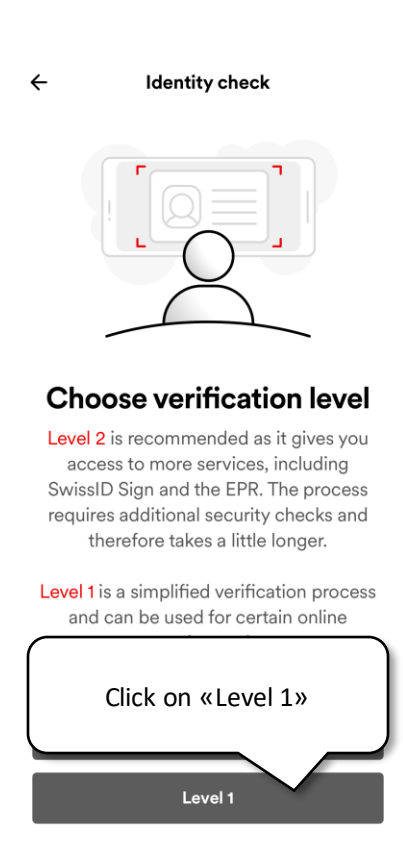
Identity check

Choose verification level

Level 2 is recommended as it gives you access to more services, including SwissID Sign and the EPR. The process requires additional security checks and therefore takes a little longer.

Level 1 is a simplified verification process and can be used for certain online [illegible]

Click on «Level 1»

Level 1